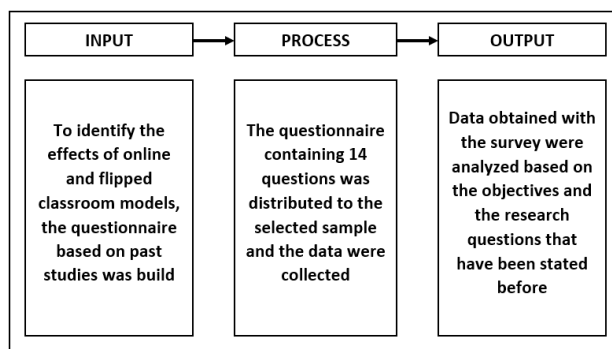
INPUT

PROCESS

OUTPUT

To identify the effects of online and flipped classroom models, the questionnaire based on past studies was build

The questionnaire containing 14 questions was distributed to the selected sample and the data were collected

Data obtained with the survey were analyzed based on the objectives and the research questions that have been stated before